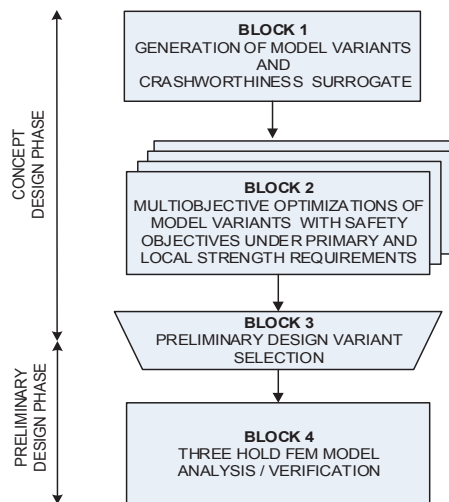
CONCEPT DESIGN PHASE

PRELIMINARY DESIGN PHASE

BLOCK 1
GENERATION OF MODEL VARIANTS AND CRASHWORTHINESS SURROGATE

BLOCK 2
MULTIOBJECTIVE OPTIMIZATIONS OF MODEL VARIANTS WITH SAFETY OBJECTIVES UNDER PRIMARY AND LOCAL STRENGTH REQUIREMENTS

BLOCK 3
PRELIMINARY DESIGN VARIANT SELECTION

BLOCK 4
THREE HOLD FEM MODEL ANALYSIS / VERIFICATION